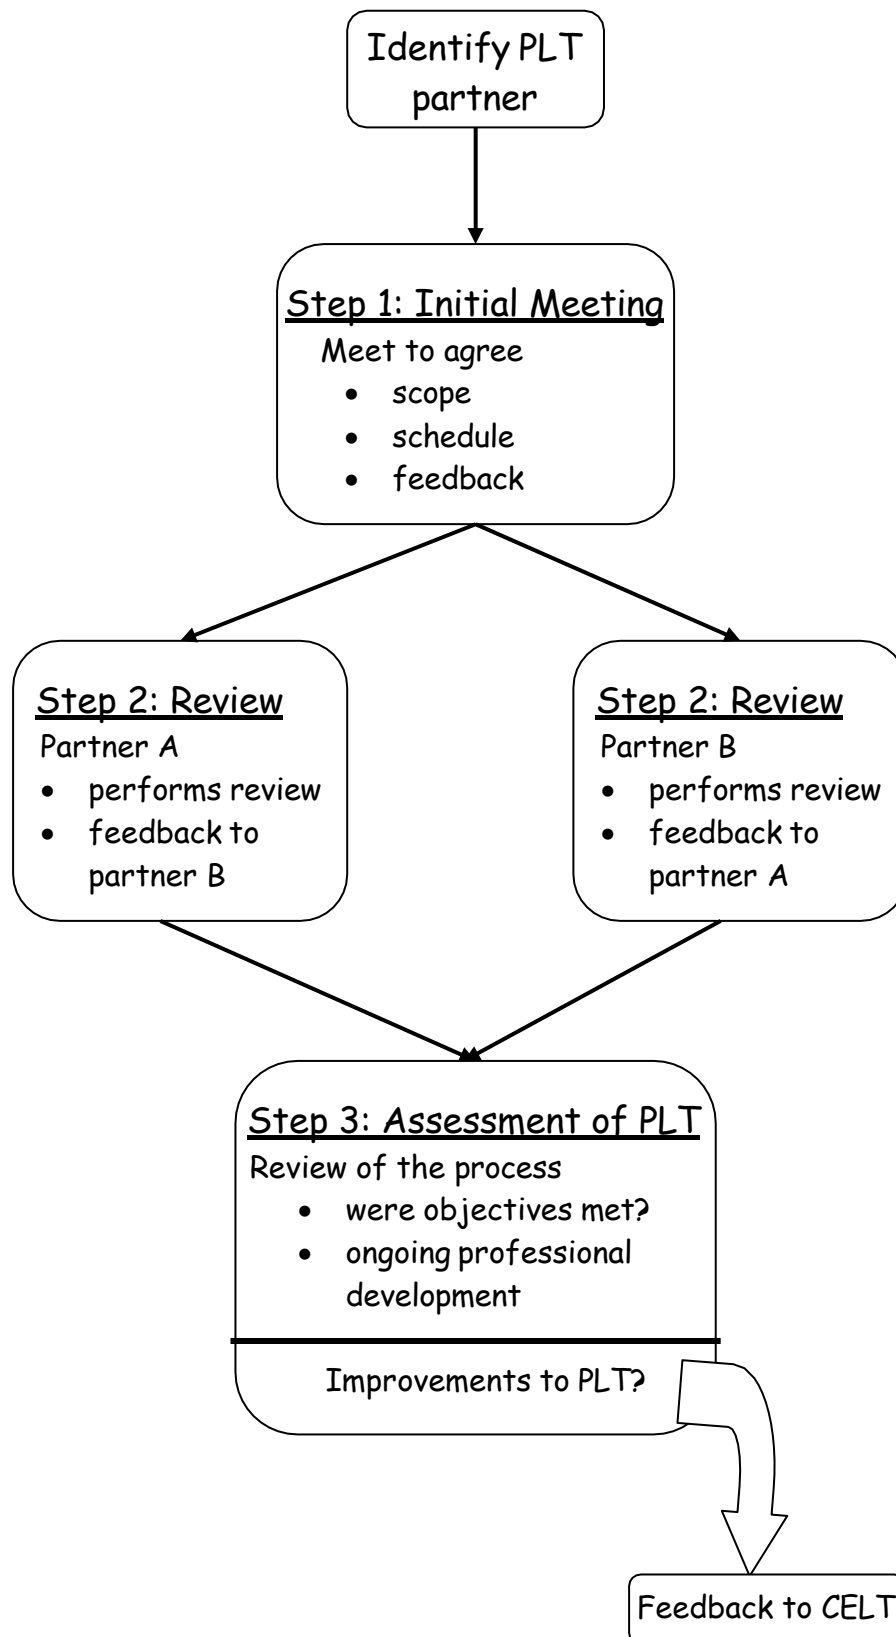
Identify PLT partner

Step 1: Initial Meeting
Meet to agree
- scope
- schedule
- feedback

Step 2: Review
Partner A
- performs review
- feedback to partner B

Step 2: Review
Partner B
- performs review
- feedback to partner A

Step 3: Assessment of PLT
Review of the process
- were objectives met?
- ongoing professional development

Improvements to PLT?

Feedback to CELT